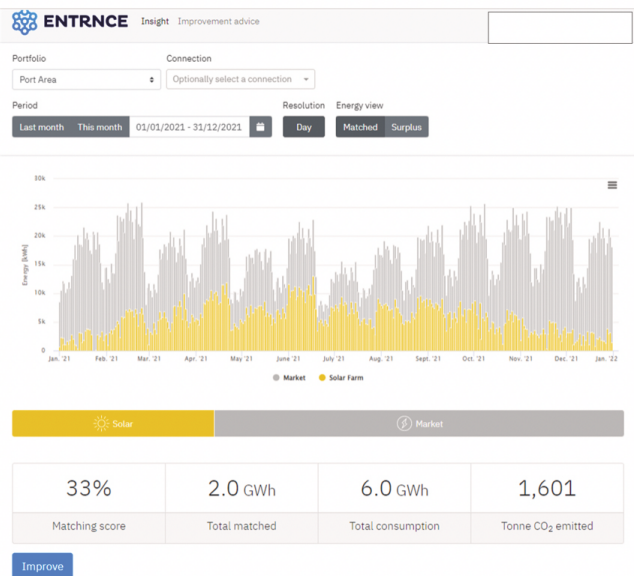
ENTRNCE Insight Improvement advice

Portfolio
Port Area

Connection
Optionally select a connection

Period
Last month This month 01/01/2021 - 31/12/2021

Resolution
Day

Energy view
Matched Surplus

30k
25k
20k
15k
10k
5k
0

Energy [kWh]

Jan. '21 Feb. '21 Mar. '21 Apr. '21 May '21 June '21 July '21 Aug. '21 Sept. '21 Oct. '21 Nov. '21 Dec. '21 Jan. '22

Market Solar Farm

Solar Market

| 33% | 2.0 GWh | 6.0 GWh | 1,601 |
|---|---|---|---|
| Matching score | Total matched | Total consumption | Tonne $CO_2$ emitted |

Improve